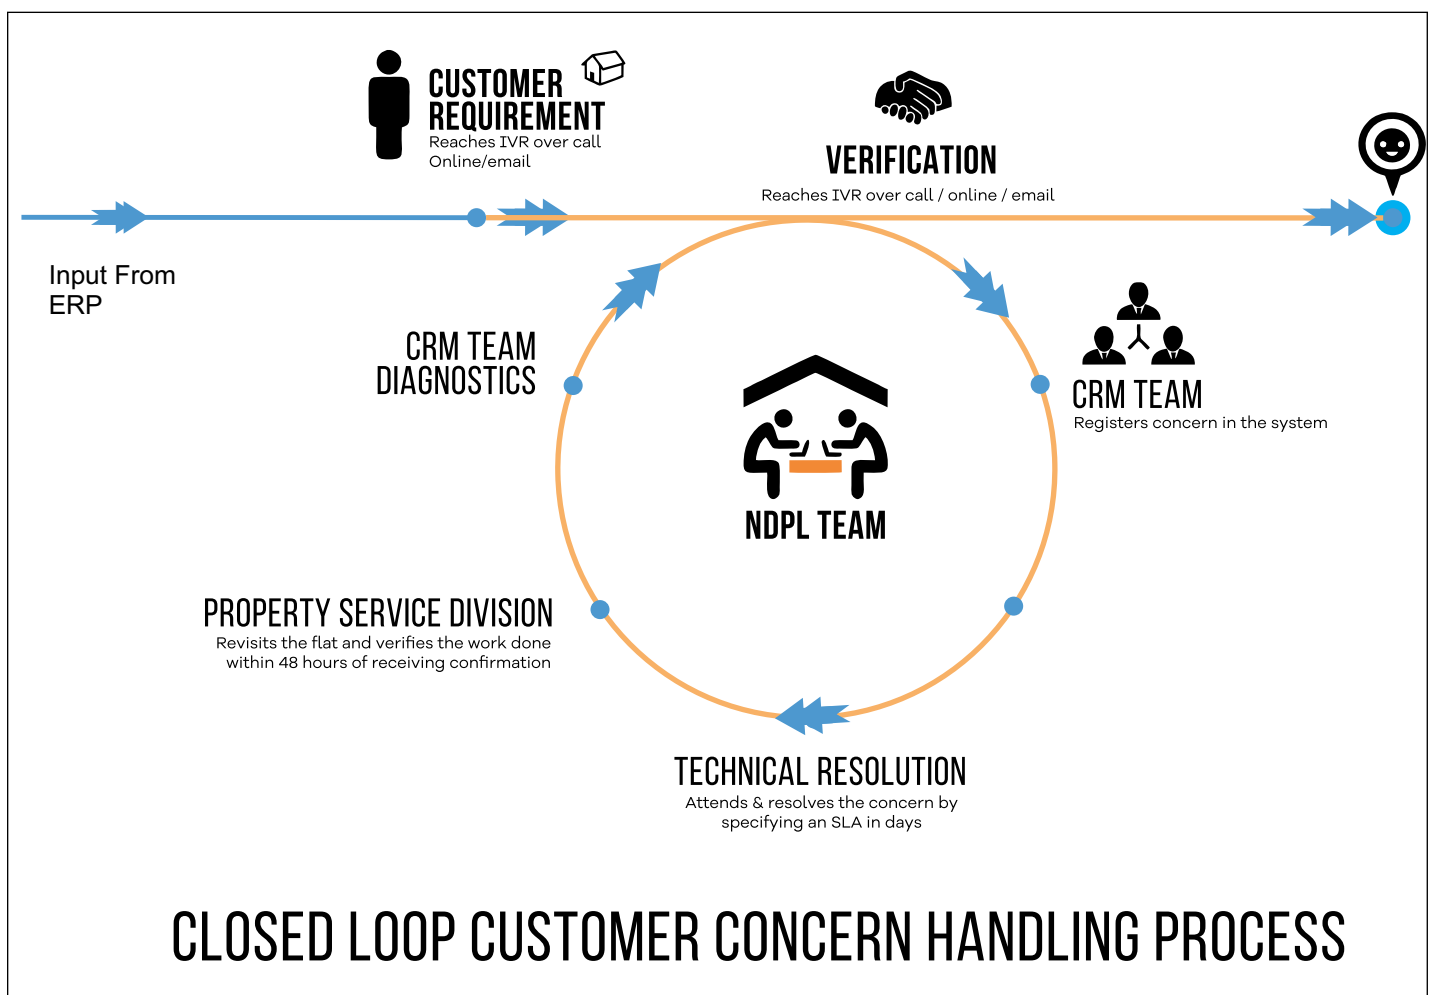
CUSTOMER REQUIREMENT
Reaches IVR over call Online/email

VERIFICATION
Reaches IVR over call / online / email

Input From ERP

CRM TEAM DIAGNOSTICS

NDPL TEAM

CRM TEAM
Registers concern in the system

PROPERTY SERVICE DIVISION
Revisits the flat and verifies the work done within 48 hours of receiving confirmation

TECHNICAL RESOLUTION
Attends & resolves the concern by specifying an SLA in days

CLOSED LOOP CUSTOMER CONCERN HANDLING PROCESS